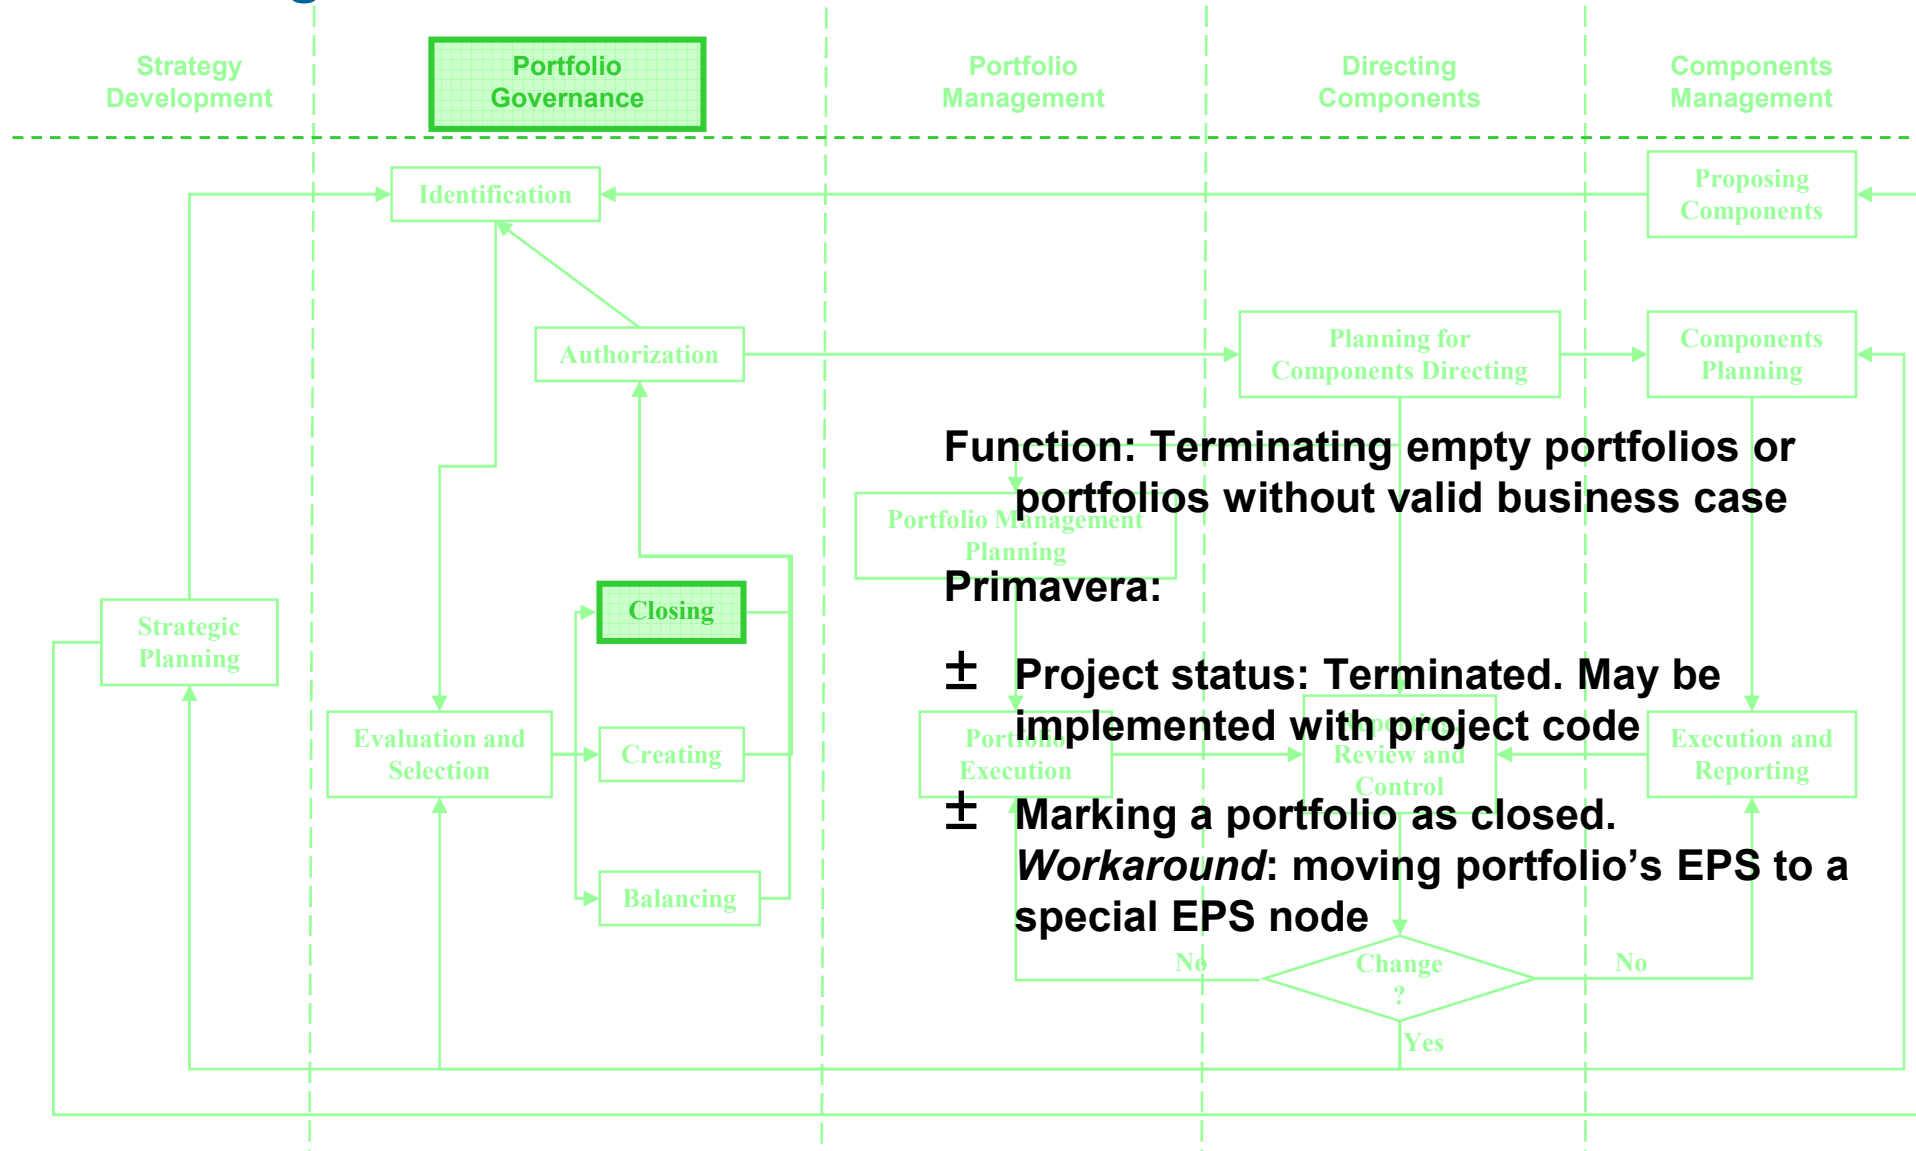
Strategy Development

Portfolio Governance

Portfolio Management

Directing Components

Components Management

Identification

Proposing Components

Authorization

Planning for Components Directing

Components Planning

Portfolio Management Planning

Strategic Planning

Closing

Evaluation and Selection

Creating

Balancing

Portfolio Execution

Portfolio Review and Control

Execution and Reporting

Change ?

No

No

Yes

Function: Terminating empty portfolios or portfolios without valid business case

Primavera:

± Project status: Terminated. May be implemented with project code

± Marking a portfolio as closed. *Workaround*: moving portfolio’s EPS to a special EPS node